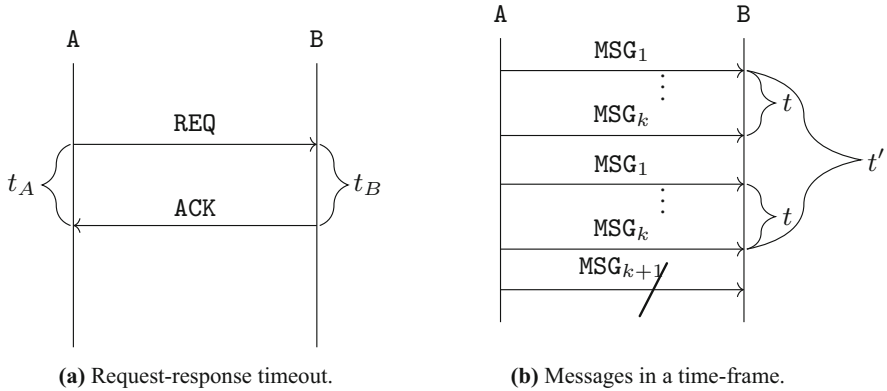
A

B

REQ

$t_A$

$t_B$

ACK

(a) Request-response timeout.

A

B

$\mathtt{MSG}_1$

$\vdots$

$\mathtt{MSG}_k$

$t$

$\mathtt{MSG}_1$

$t'$

$\vdots$

$\mathtt{MSG}_k$

$t$

$\mathtt{MSG}_{k+1}$

(b) Messages in a time-frame.